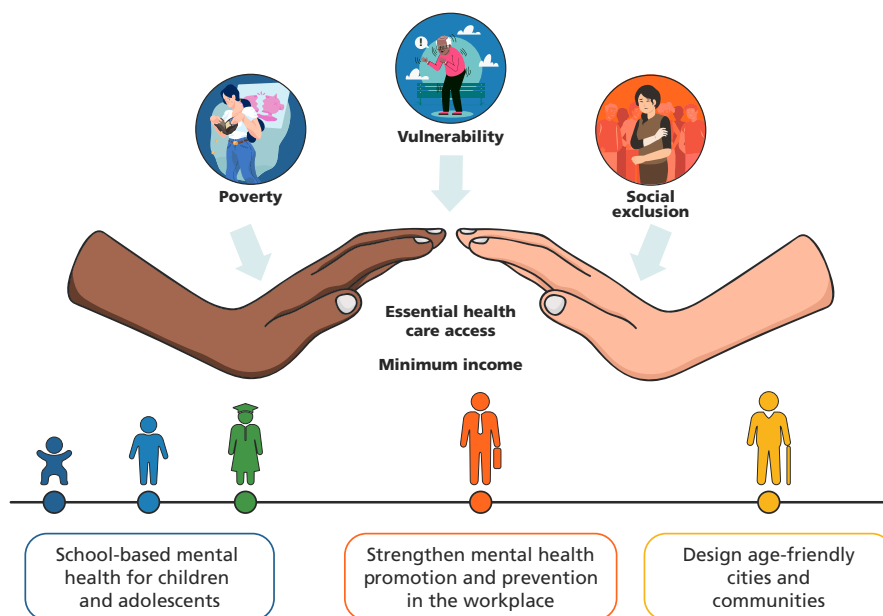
Vulnerability

Poverty

Social exclusion

Essential health care access

Minimum income

School-based mental health for children and adolescents

Strengthen mental health promotion and prevention in the workplace

Design age-friendly cities and communities